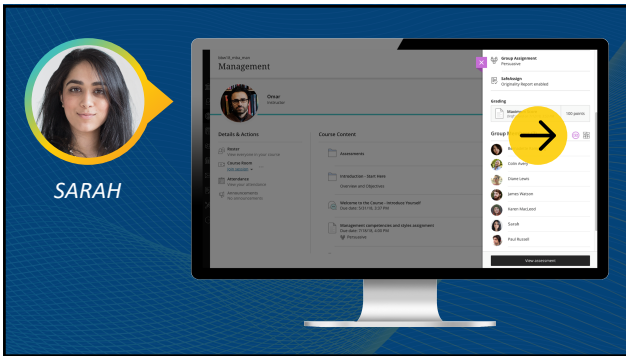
SARAH

Management

Omar
Instructor

Details & Actions

Roster

Course Room

Attendance

Announcements

Course Content

Assessments

Introduction - Start Here
Overview and Objectives

Welcome to the Course - Introduce Yourself

Management competencies and styles assignment

Group Assignment
Persuasive

SafeAssign
Originality Report enabled

Grading

100 points

Group

Colin Avery

Diane Lewis

James Watson

Karen MacLeod

Sarah

Paul Russell

View assessment